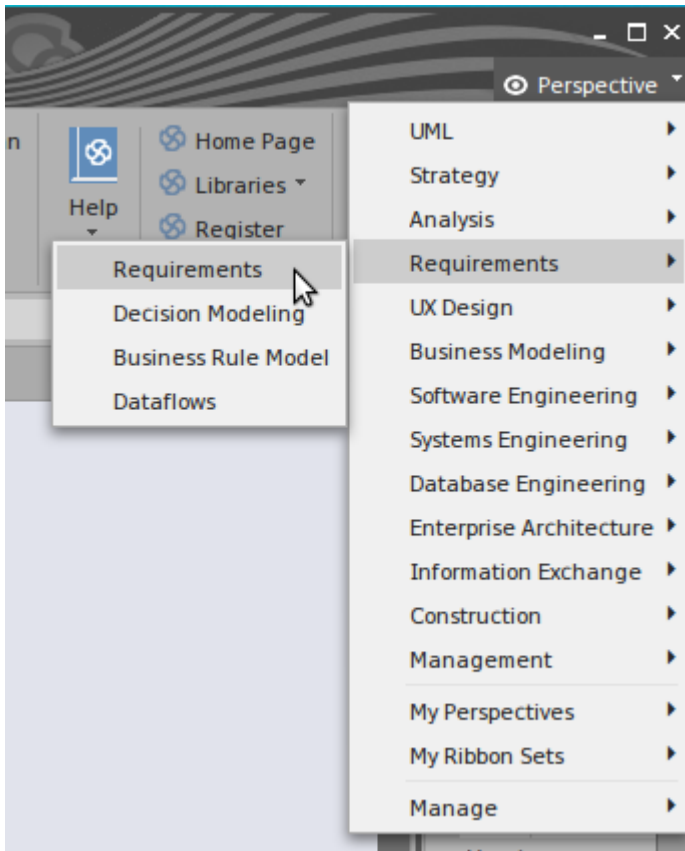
Perspective

n

Help

Home Page

Libraries

Register

Requirements

Decision Modeling

Business Rule Model

Dataflows

UML

Strategy

Analysis

Requirements

UX Design

Business Modeling

Software Engineering

Systems Engineering

Database Engineering

Enterprise Architecture

Information Exchange

Construction

Management

My Perspectives

My Ribbon Sets

Manage